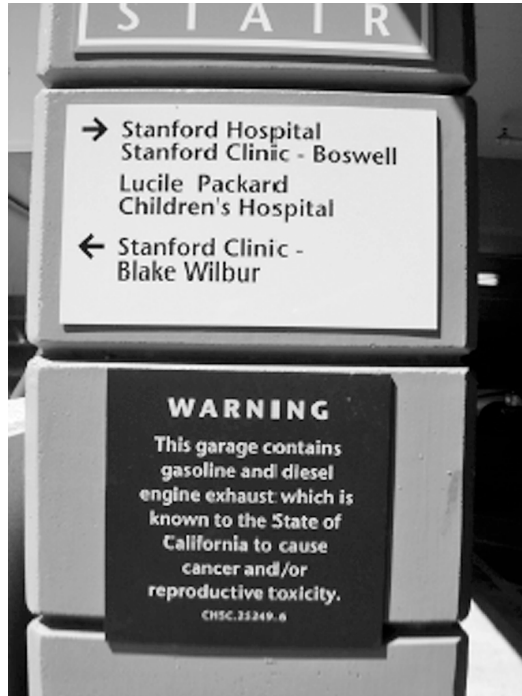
STAIR

→ Stanford Hospital
Stanford Clinic - Boswell
Lucile Packard
Children's Hospital
← Stanford Clinic -
Blake Wilbur

WARNING

This garage contains gasoline and diesel engine exhaust which is known to the State of California to cause cancer and/or reproductive toxicity.

CHSC.25249.6